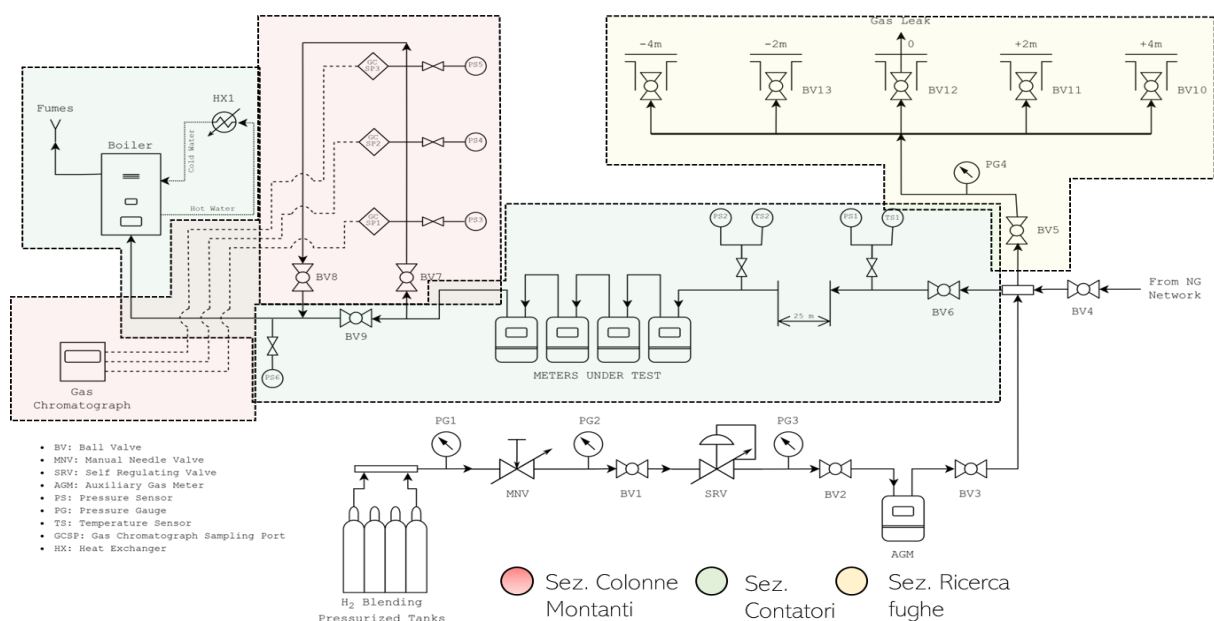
Gas Leak

-4m

-2m

0

+2m

+4m

BV13

BV12

BV11

BV10

PG4

BV5

From NG Network

BV4

BV6

PS2

TS2

PS1

TS1

25 m

METERS UNDER TEST

Fumes

HX1

Cold Water

Boiler

Hot Water

GC SP3

GC SP2

GC SP1

PS5

PS4

PS3

BV8

BV7

BV9

PS6

Gas Chromatograph

• BV: Ball Valve
• MNV: Manual Needle Valve
• SRV: Self Regulating Valve
• AGM: Auxiliary Gas Meter
• PS: Pressure Sensor
• PG: Pressure Gauge
• TS: Temperature Sensor
• GCSP: Gas Chromatograph Sampling Port
• HX: Heat Exchanger

PG1

PG2

PG3

MNV

BV1

SRV

BV2

BV3

AGM

$H_2$ Blending Pressurized Tanks

Sez. Colonne Montanti

Sez. Contatori

Sez. Ricerca fughe